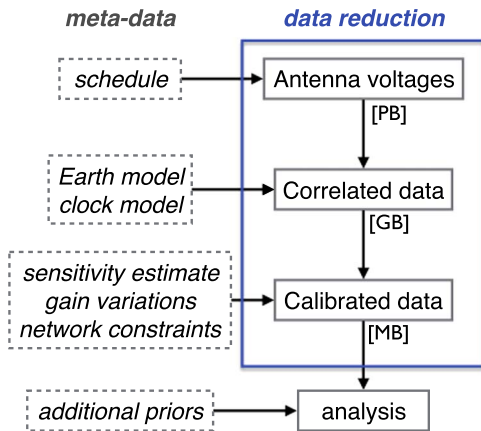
meta-data

data reduction

schedule

Antenna voltages

[PB]

Earth model
clock model

Correlated data

[GB]

sensitivity estimate
gain variations
network constraints

Calibrated data

[MB]

additional priors

analysis